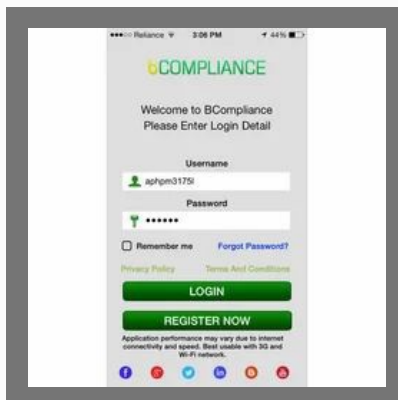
•••○○ Reliance 3:06 PM 44%

BCOMPLIANCE

Welcome to BCompliance
Please Enter Login Detail

Username

aphpm3175l

Password

••••••

Remember me

Forgot Password?

Privacy Policy

Terms And Conditions

LOGIN

REGISTER NOW

Application performance may vary due to internet connectivity and speed. Best usable with 3G and Wi-Fi network.